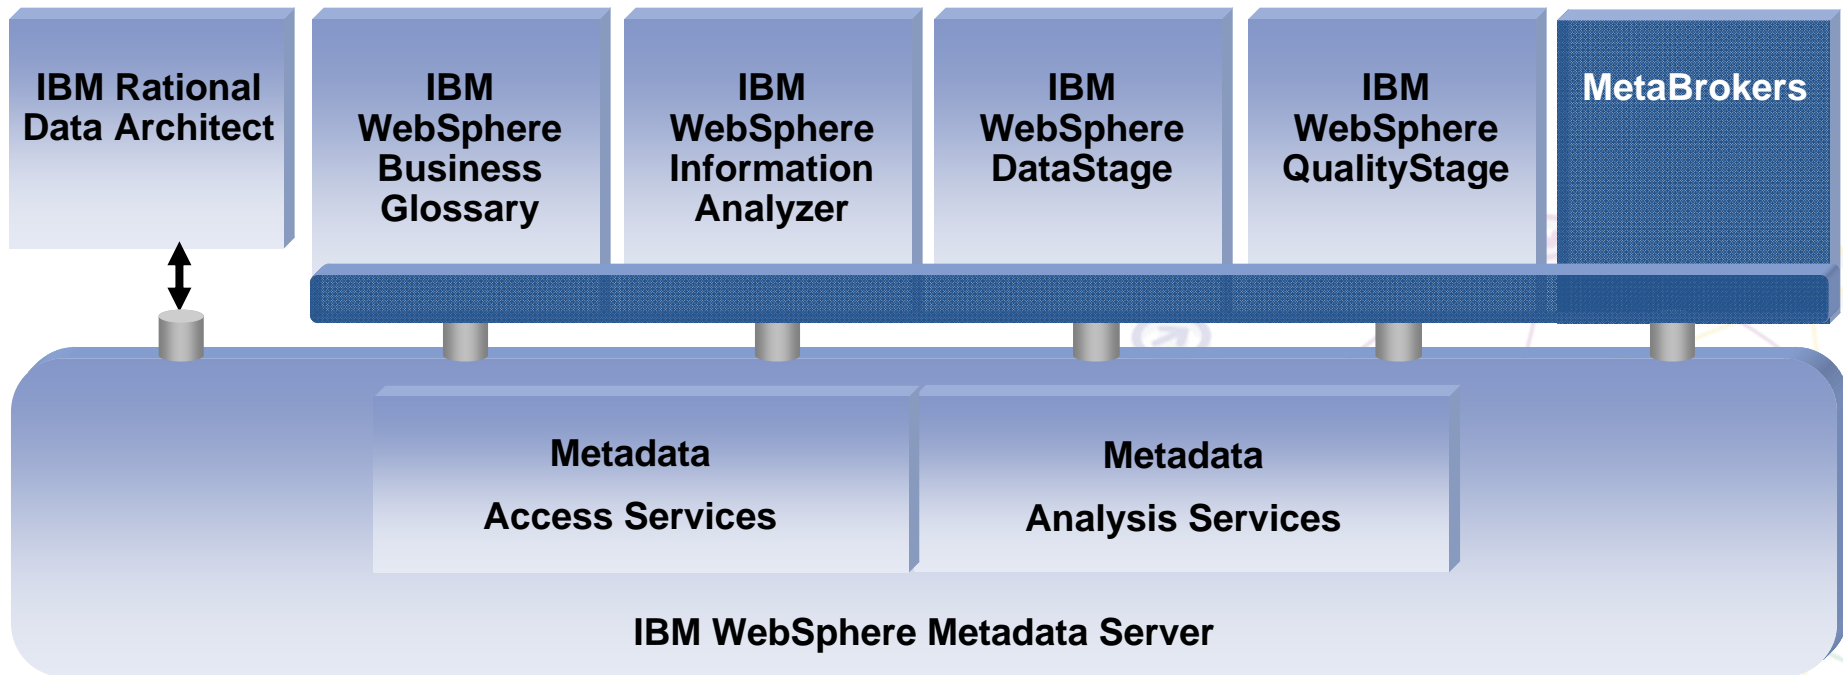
IBM Rational Data Architect

IBM WebSphere Business Glossary

IBM WebSphere Information Analyzer

IBM WebSphere DataStage

IBM WebSphere QualityStage

MetaBrokers

Metadata Access Services

Metadata Analysis Services

IBM WebSphere Metadata Server